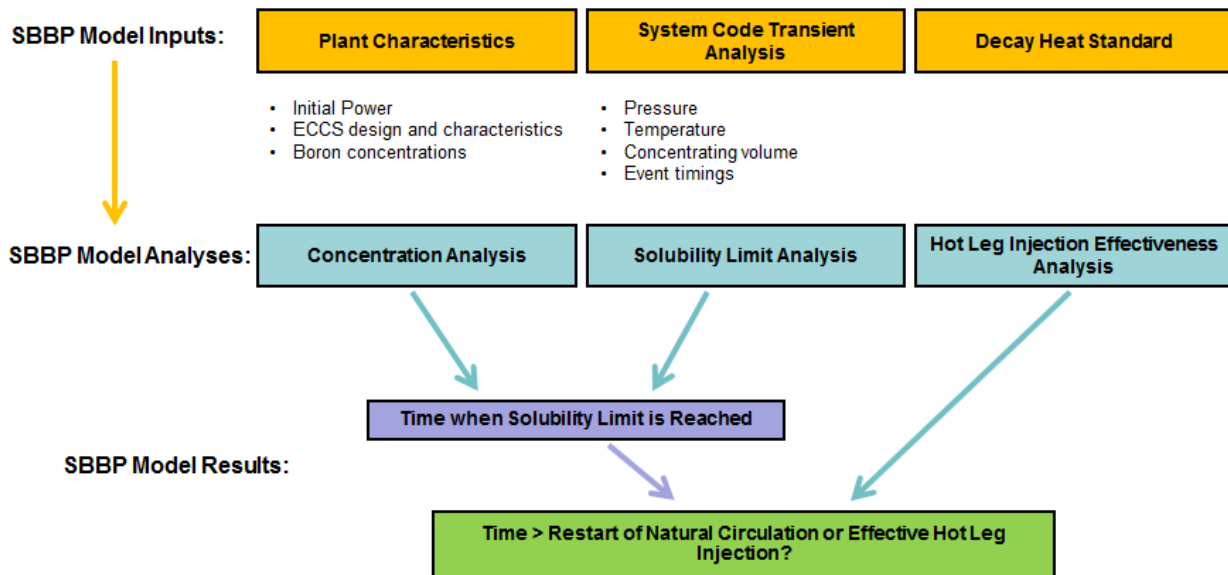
SBBP Model Inputs:

Plant Characteristics

System Code Transient Analysis

Decay Heat Standard

- Initial Power
- ECCS design and characteristics
- Boron concentrations

- Pressure
- Temperature
- Concentrating volume
- Event timings

SBBP Model Analyses:

Concentration Analysis

Solubility Limit Analysis

Hot Leg Injection Effectiveness Analysis

Time when Solubility Limit is Reached

SBBP Model Results:

Time > Restart of Natural Circulation or Effective Hot Leg Injection?